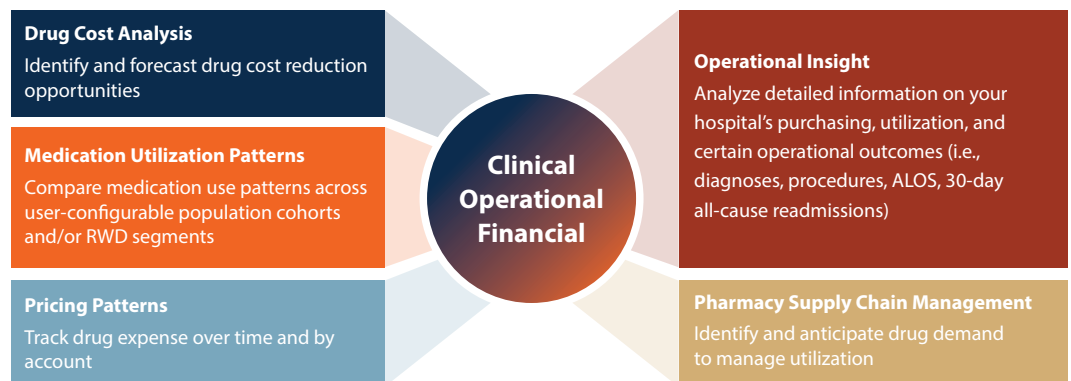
**Drug Cost Analysis**
Identify and forecast drug cost reduction opportunities

**Medication Utilization Patterns**
Compare medication use patterns across user-configurable population cohorts and/or RWD segments

**Pricing Patterns**
Track drug expense over time and by account

Clinical
Operational
Financial

**Operational Insight**
Analyze detailed information on your hospital's purchasing, utilization, and certain operational outcomes (i.e., diagnoses, procedures, ALOS, 30-day all-cause readmissions)

**Pharmacy Supply Chain Management**
Identify and anticipate drug demand to manage utilization